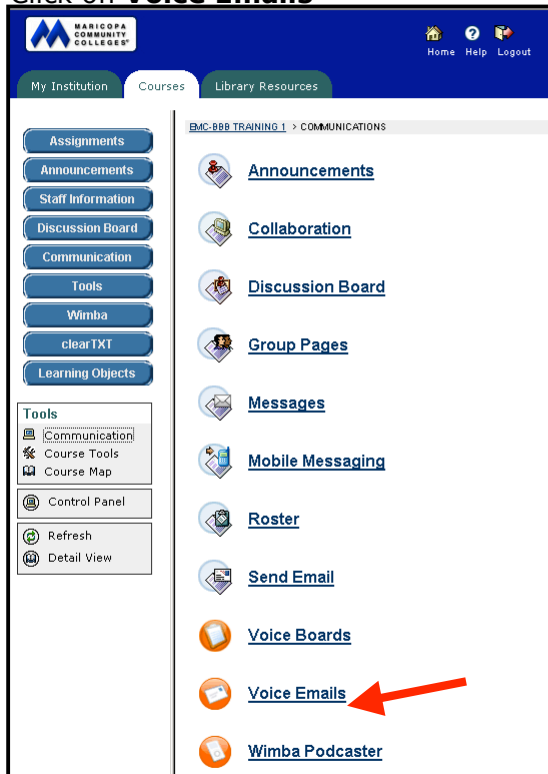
Click on Voice Emails

MARICOPA COMMUNITY COLLEGES

Home Help Logout

My Institution Courses Library Resources

Assignments
Announcements
Staff Information
Discussion Board
Communication
Tools
Wimba
clearTXT
Learning Objects

Tools
Communication
Course Tools
Course Map

Control Panel

Refresh
Detail View

EMC-BBB TRAINING 1 > COMMUNICATIONS

Announcements

Collaboration

Discussion Board

Group Pages

Messages

Mobile Messaging

Roster

Send Email

Voice Boards

Voice Emails

Wimba Podcaster